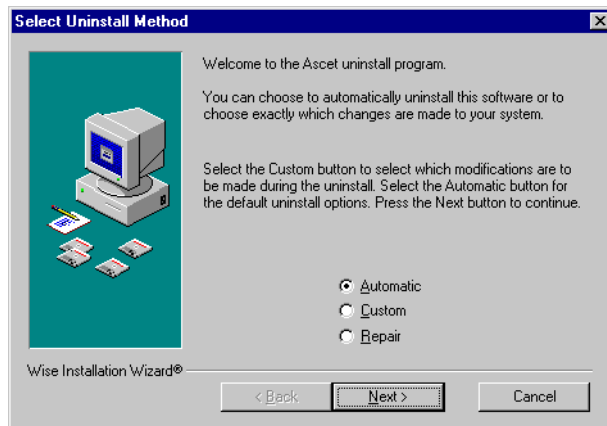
Select Uninstall Method

Welcome to the Ascet uninstall program.

You can choose to automatically uninstall this software or to choose exactly which changes are made to your system.

Select the Custom button to select which modifications are to be made during the uninstall. Select the Automatic button for the default uninstall options. Press the Next button to continue.

Automatic
Custom
Repair

Wise Installation Wizard®

< Back
Next >
Cancel